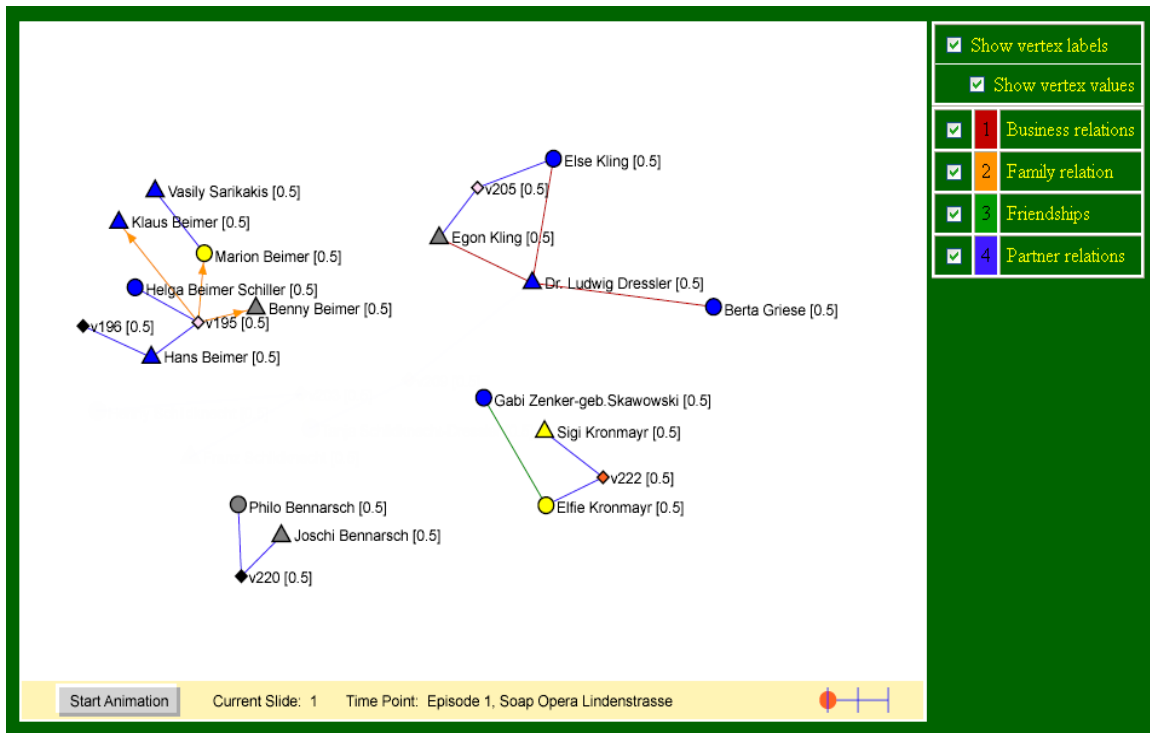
Vasily Sarikakis [0.5]
Klaus Beimer [0.5]
Marion Beimer [0.5]
Helga Beimer Schiller [0.5]
Benny Beimer [0.5]
v196 [0.5]
v195 [0.5]
Hans Beimer [0.5]

Else Kling [0.5]
v205 [0.5]
Egon Kling [0.5]
Dr. Ludwig Dressler [0.5]
Berta Griese [0.5]

Gabi Zenker-geb.Skawowski [0.5]
Sigi Kronmayr [0.5]
v222 [0.5]
Elfie Kronmayr [0.5]

Philo Bennarsch [0.5]
Joschi Bennarsch [0.5]
v220 [0.5]

Start Animation Current Slide: 1 Time Point: Episode 1, Soap Opera Lindenstrasse

Show vertex labels
Show vertex values
1 Business relations
2 Family relation
3 Friendships
4 Partner relations